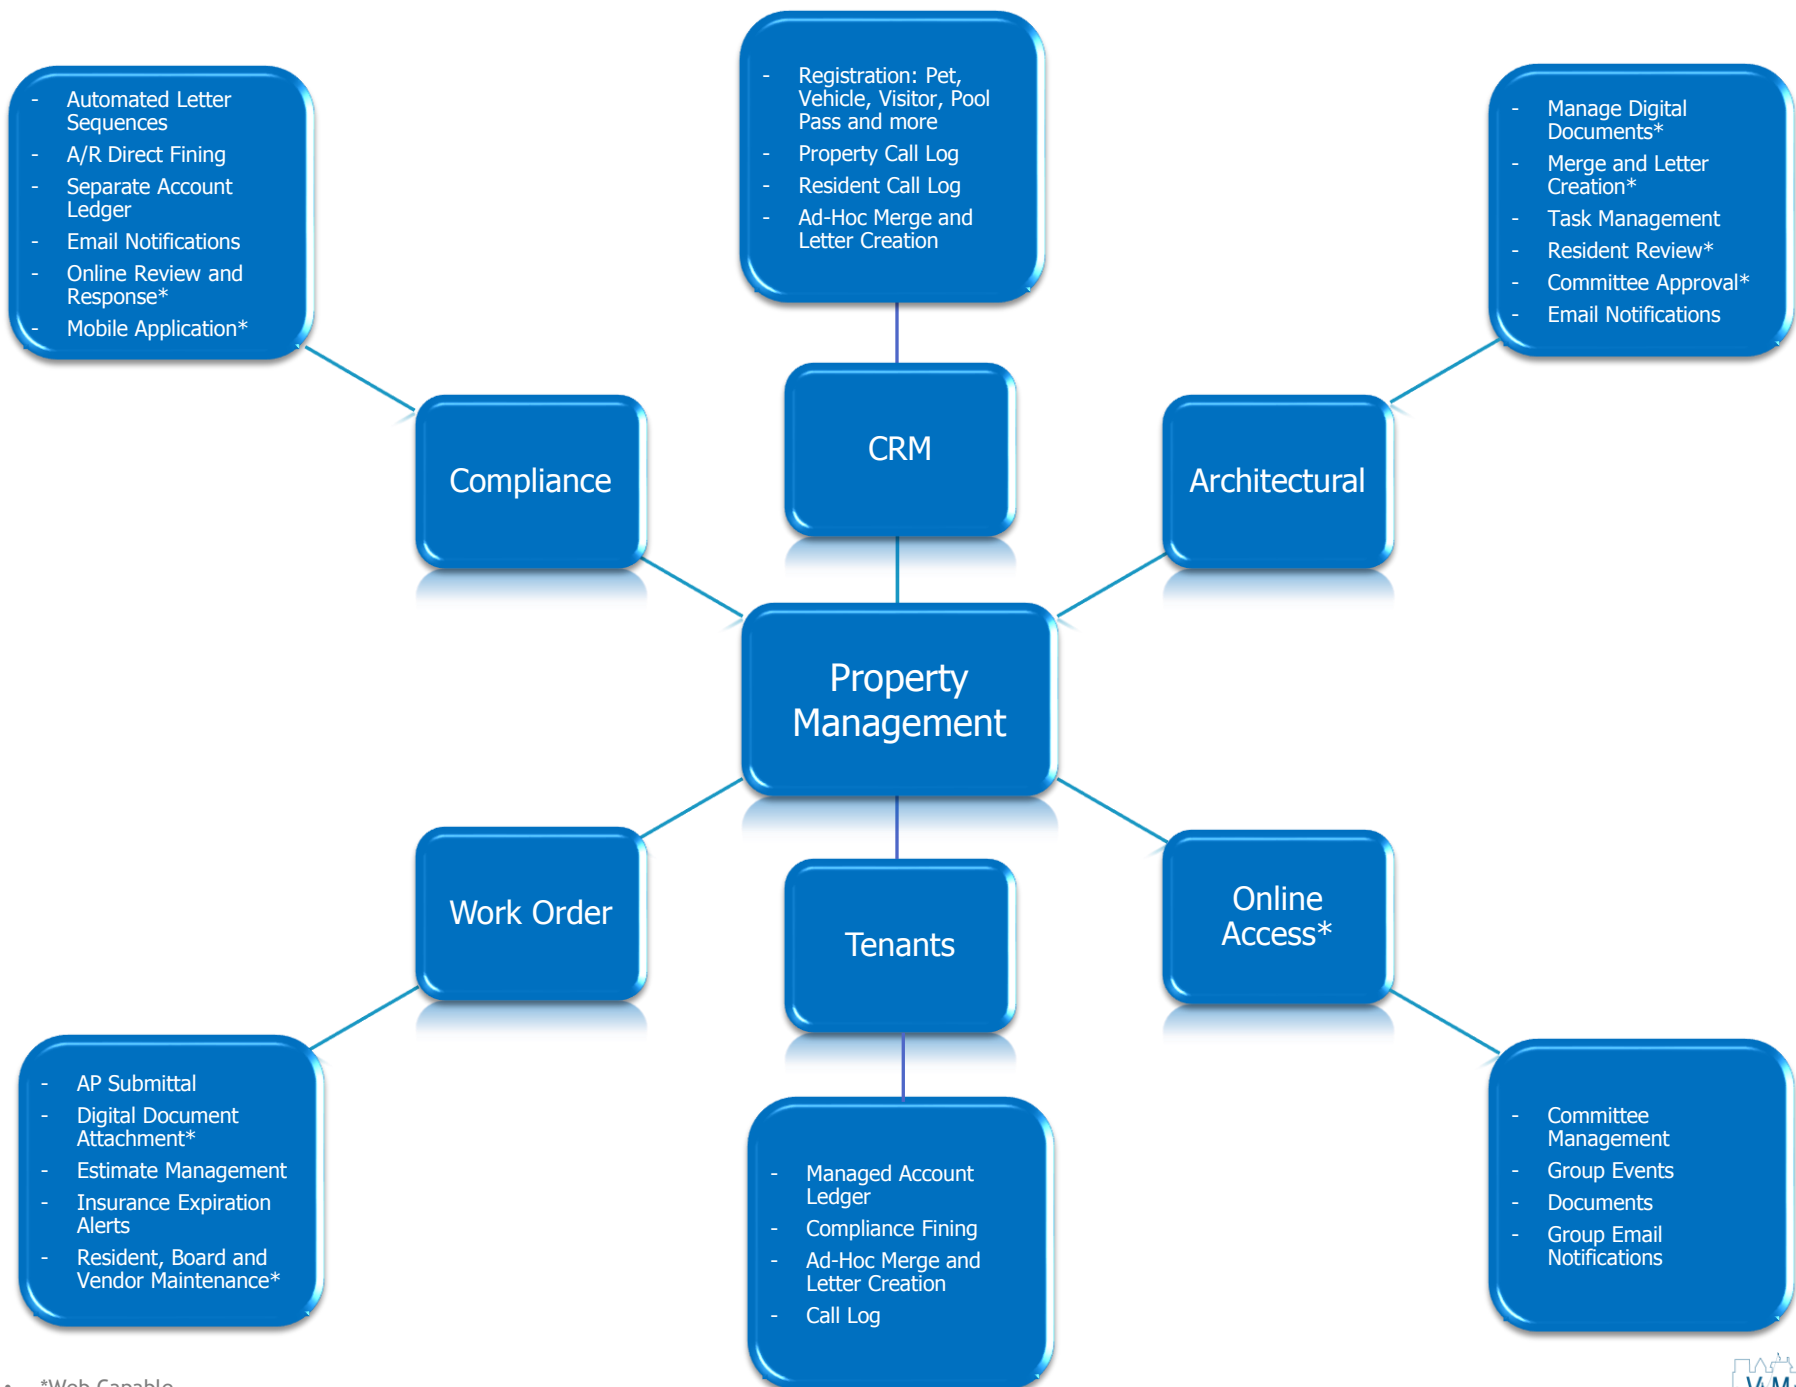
- Automated Letter Sequences
- A/R Direct Fining
- Separate Account Ledger
- Email Notifications
- Online Review and Response*
- Mobile Application*

- Registration: Pet, Vehicle, Visitor, Pool Pass and more
- Property Call Log
- Resident Call Log
- Ad-Hoc Merge and Letter Creation

- Manage Digital Documents*
- Merge and Letter Creation*
- Task Management
- Resident Review*
- Committee Approval*
- Email Notifications

Compliance

CRM

Architectural

Property Management

Work Order

Tenants

Online Access*

- AP Submittal
- Digital Document Attachment*
- Estimate Management
- Insurance Expiration Alerts
- Resident, Board and Vendor Maintenance*

- Managed Account Ledger
- Compliance Fining
- Ad-Hoc Merge and Letter Creation
- Call Log

- Committee Management
- Group Events
- Documents
- Group Email Notifications

*Web Capable